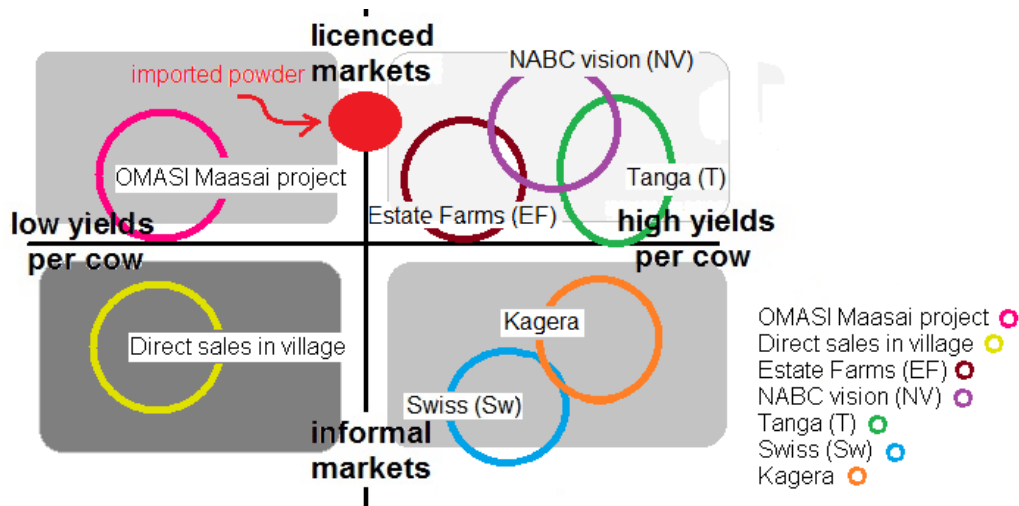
licenced markets

imported powder

NABC vision (NV)

OMASI Maasai project

Tanga (T)

Estate Farms (EF)

low yields per cow

high yields per cow

Kagera

Direct sales in village

Swiss (Sw)

informal markets

OMASI Maasai project
Direct sales in village
Estate Farms (EF)
NABC vision (NV)
Tanga (T)
Swiss (Sw)
Kagera